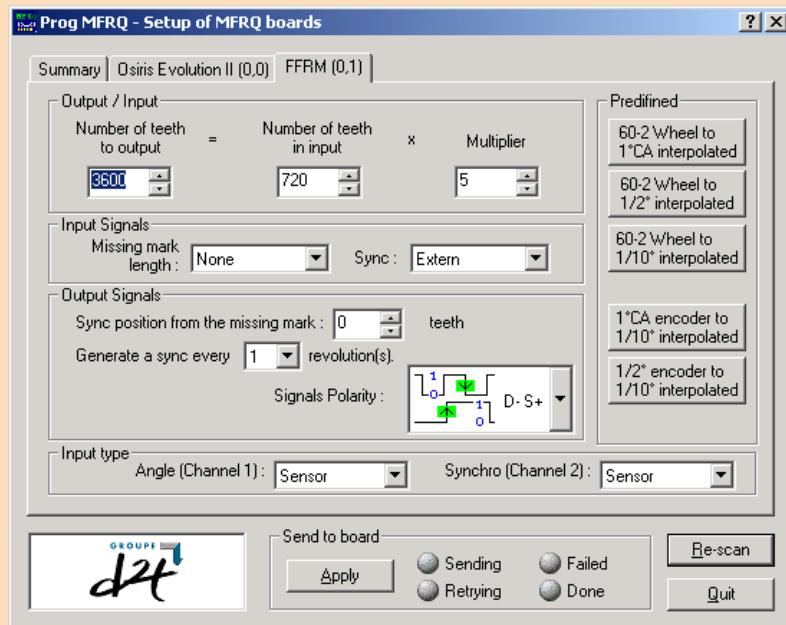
Prog MFRQ - Setup of MFRQ boards

? X

Summary | Osiris Evolution II (0,0) | FFRM (0,1)

Output / Input

Number of teeth to output = Number of teeth in input x Multiplier

3600 | 720 | 5

Input Signals

Missing mark length : None

Sync : Extern

Output Signals

Sync position from the missing mark : 0 teeth

Generate a sync every 1 revolution(s).

Signals Polarity : 1 0 1 0 D- S+

Input type

Angle (Channel 1) : Sensor

Synchro (Channel 2) : Sensor

Predifined

60-2 Wheel to 1°CA interpolated

60-2 Wheel to 1/2° interpolated

60-2 Wheel to 1/10° interpolated

1°CA encoder to 1/10° interpolated

1/2° encoder to 1/10° interpolated

GROUPE d2t

Send to board

Apply

Sending

Failed

Retrying

Done

Re-scan

Quit